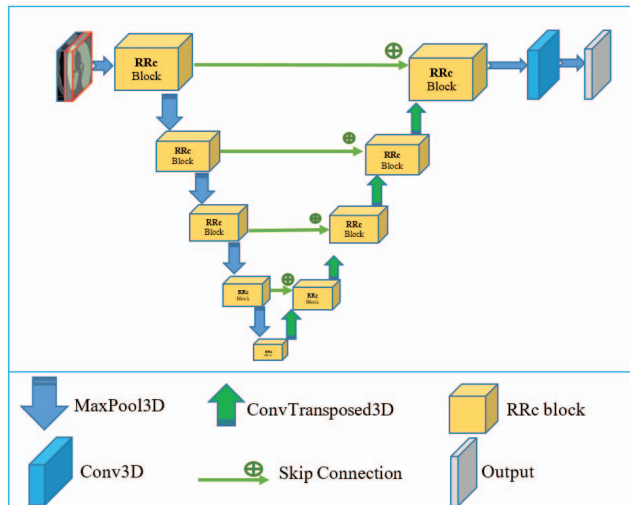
RRc Block

RRc Block

RRc Block

RRc Block

RRc Block

RRc Block

RRc Block

RRc Block

RRc Block

$\oplus$

$\oplus$

$\oplus$

$\oplus$

MaxPool3D

ConvTransposed3D

RRc block

Conv3D

$\oplus$ Skip Connection

Output